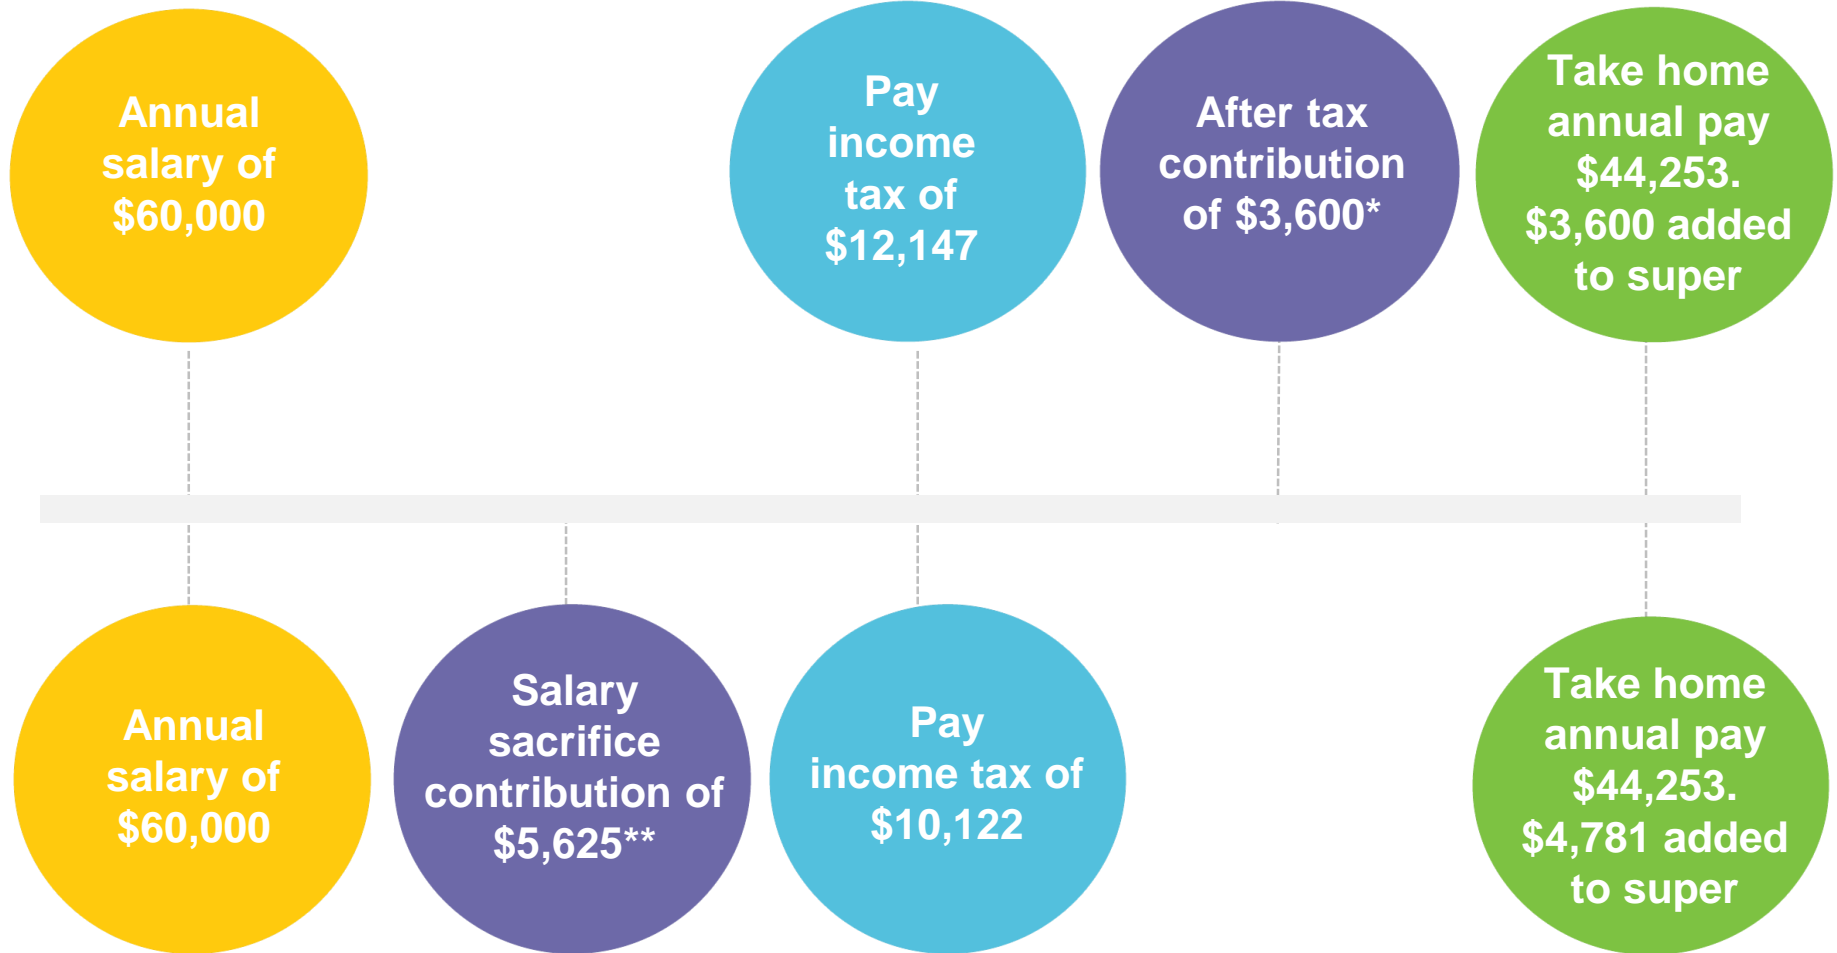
Annual salary of $60,000

Pay income tax of $12,147

After tax contribution of $3,600*

Take home annual pay $44,253. $3,600 added to super

Annual salary of $60,000

Salary sacrifice contribution of $5,625**

Pay income tax of $10,122

Take home annual pay $44,253. $4,781 added to super